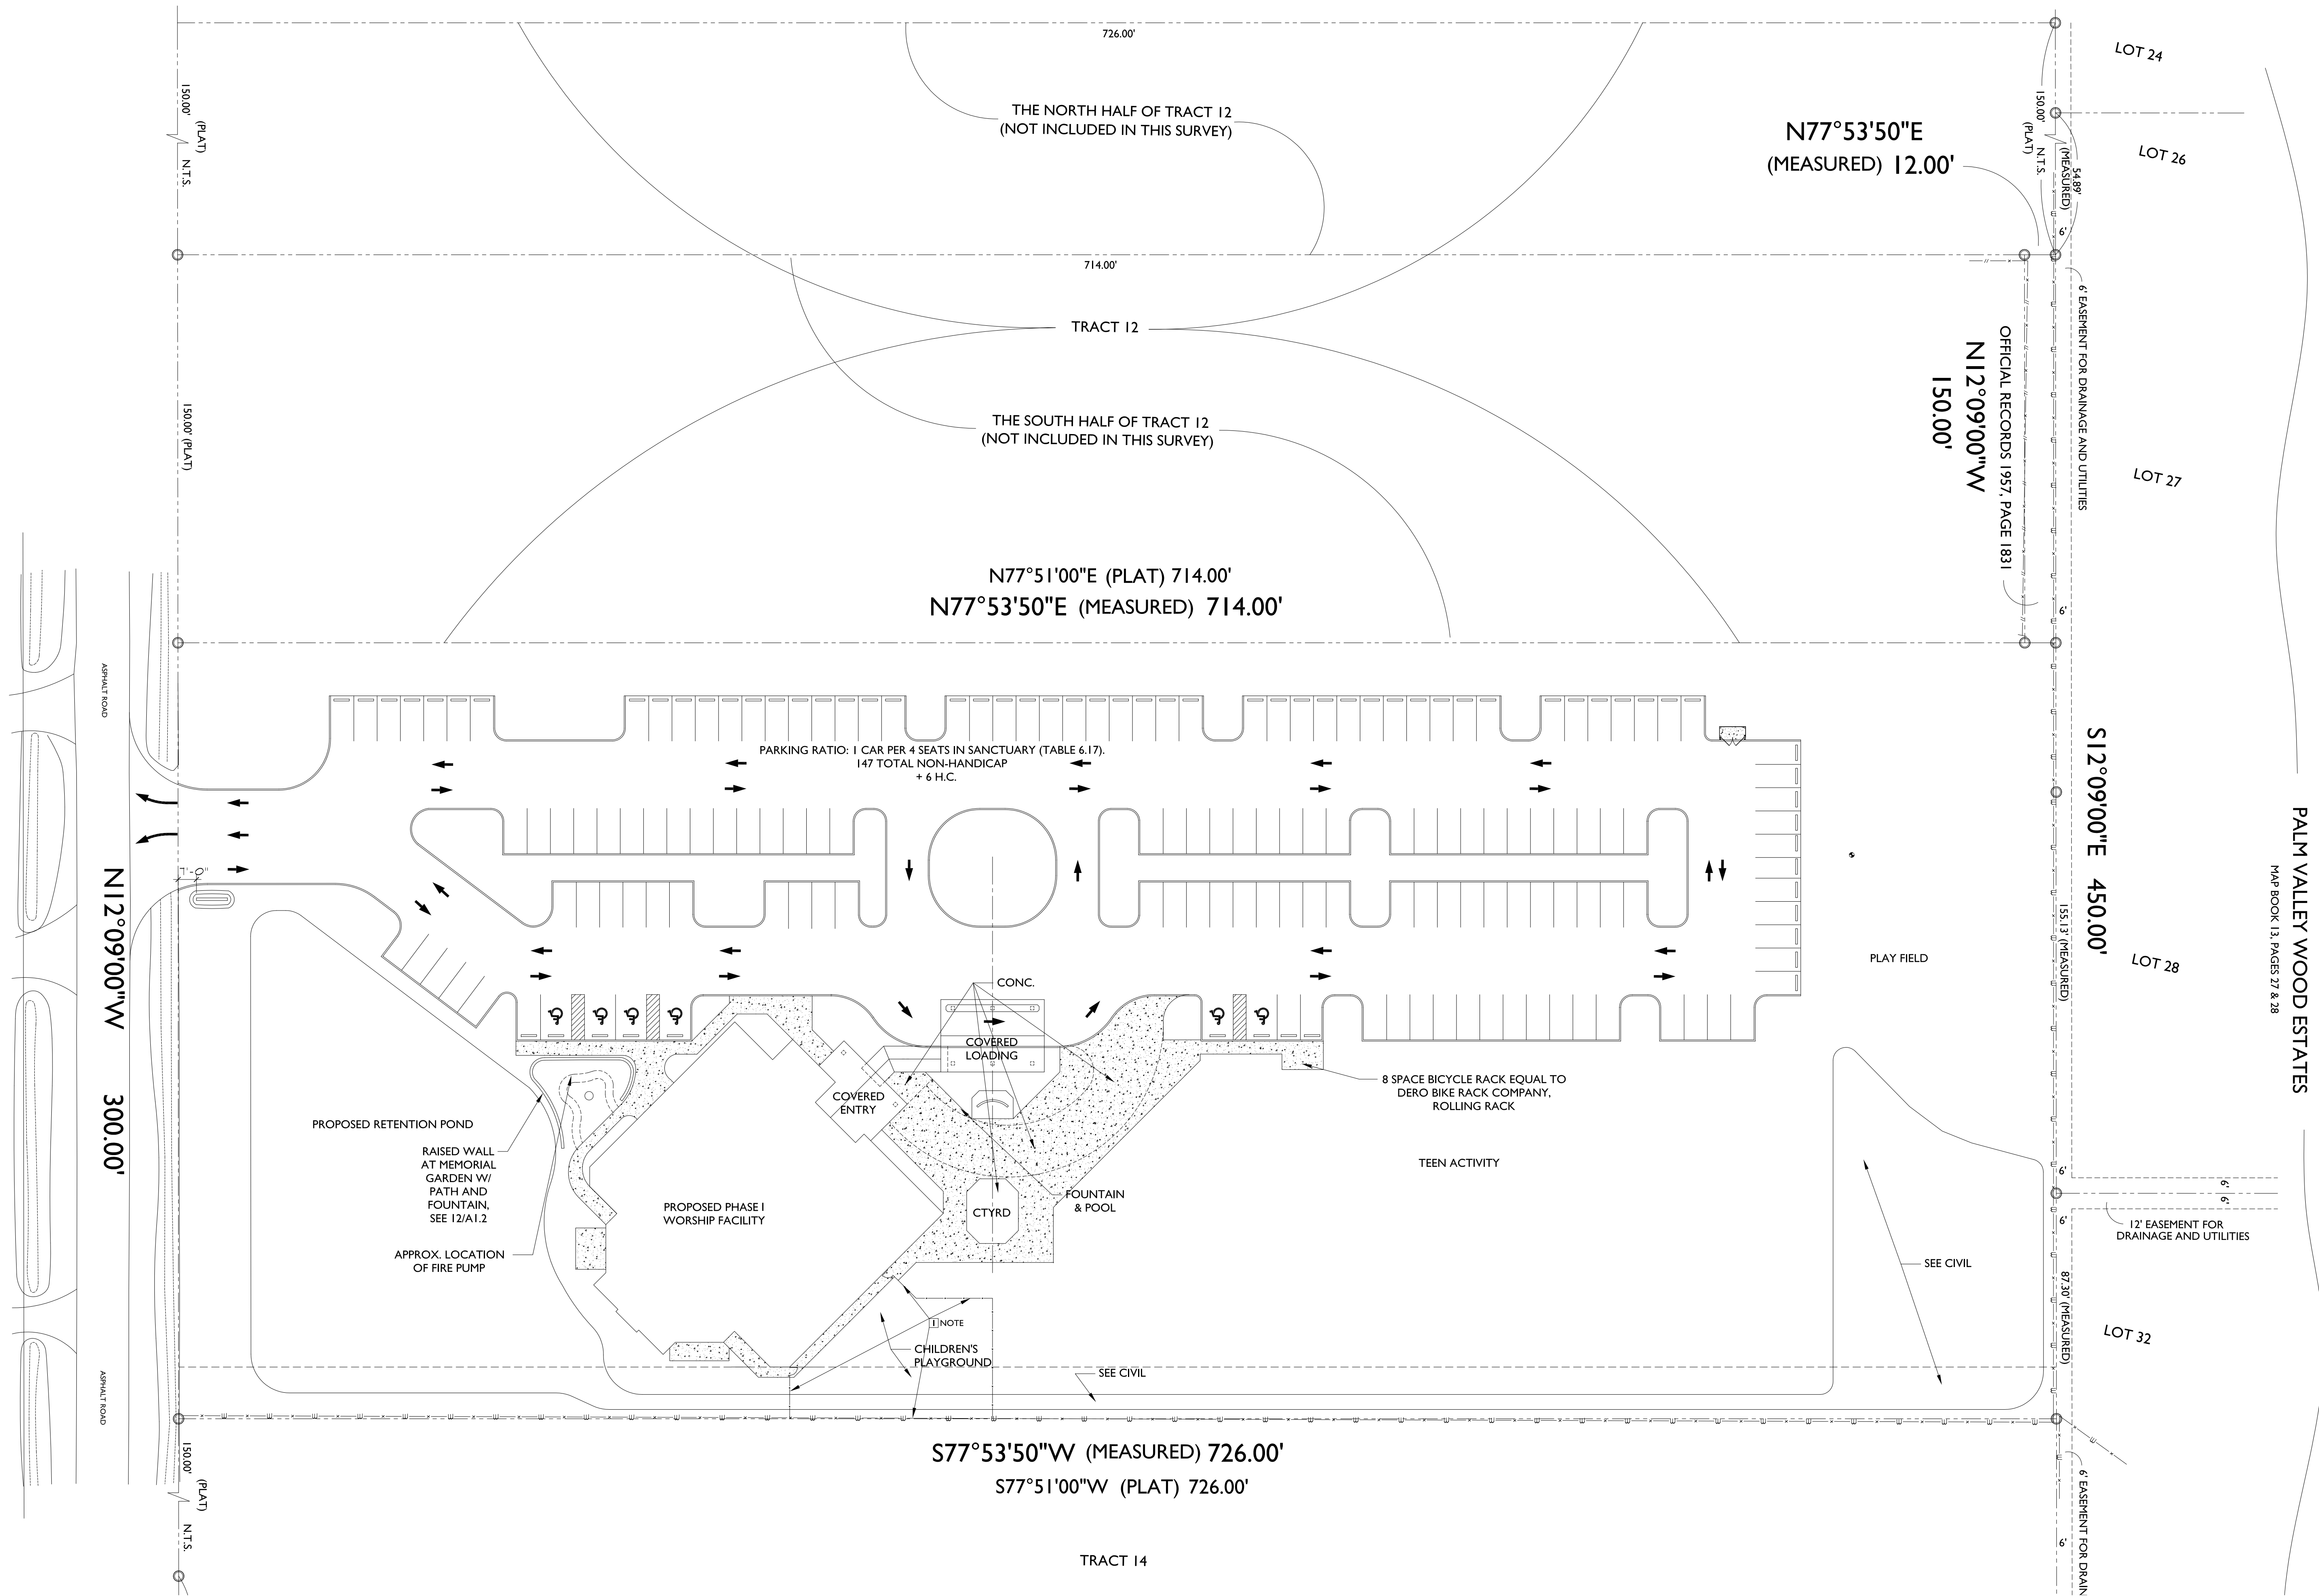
726.00'

LOT 24

150.00' (PLAT) N.T.S.

THE NORTH HALF OF TRACT 12
(NOT INCLUDED IN THIS SURVEY)

150.00' (PLAT) N.T.S.

54.89' (MEASURED)

N77°53'50"E
(MEASURED) 12.00'

LOT 26

6'

714.00'

TRACT 12

6' EASEMENT FOR DRAINAGE AND UTILITIES

OFFICIAL RECORDS 1957, PAGE 1831

N12°09'00"W
150.00'

150.00' (PLAT)

THE SOUTH HALF OF TRACT 12
(NOT INCLUDED IN THIS SURVEY)

LOT 27

N77°51'00"E (PLAT) 714.00'
N77°53'50"E (MEASURED) 714.00'

6'

ASPHALT ROAD

PARKING RATIO: 1 CAR PER 4 SEATS IN SANCTUARY (TABLE 6.17).
147 TOTAL NON-HANDICAP
+ 6 H.C.

S12°09'00"E 450.00'

PALM VALLEY WOOD ESTATES
MAP BOOK 13, PAGES 27 & 28

N12°09'00"W 300.00'

155.13' (MEASURED)

PLAY FIELD

LOT 28

CONC.

COVERED LOADING

8 SPACE BICYCLE RACK EQUAL TO DERO BIKE RACK COMPANY, ROLLING RACK

COVERED ENTRY

PROPOSED RETENTION POND

RAISED WALL AT MEMORIAL GARDEN W/ PATH AND FOUNTAIN, SEE 12/A1.2

TEEN ACTIVITY

FOUNTAIN & POOL

PROPOSED PHASE I WORSHIP FACILITY

CTYRD

6'

6'

6'

12' EASEMENT FOR DRAINAGE AND UTILITIES

APPROX. LOCATION OF FIRE PUMP

SEE CIVIL

87.30' (MEASURED)

1 NOTE

CHILDREN'S PLAYGROUND

LOT 32

SEE CIVIL

ASPHALT ROAD

S77°53'50"W (MEASURED) 726.00'
S77°51'00"W (PLAT) 726.00'

150.00' (PLAT) N.T.S.

6'

6' EASEMENT FOR DRAIN

TRACT 14